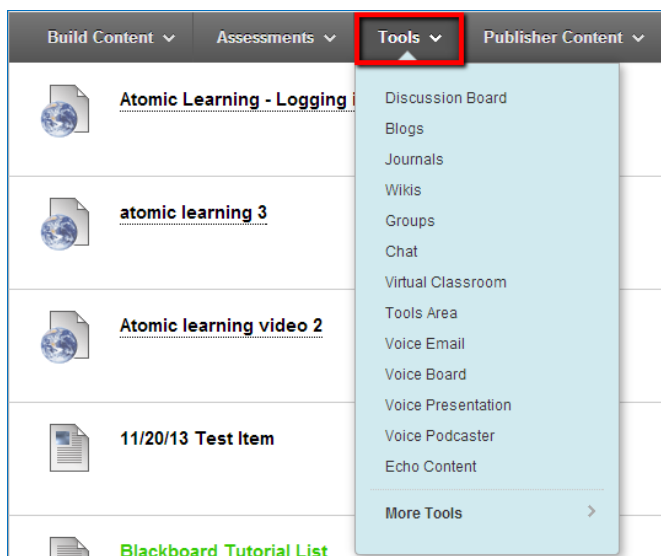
Build Content ⌄ Assessments ⌄ Tools ⌄ Publisher Content ⌄

Atomic Learning - Logging i

atomic learning 3

Atomic learning video 2

11/20/13 Test Item

Blackboard Tutorial List

Discussion Board
Blogs
Journals
Wikis
Groups
Chat
Virtual Classroom
Tools Area
Voice Email
Voice Board
Voice Presentation
Voice Podcaster
Echo Content

More Tools